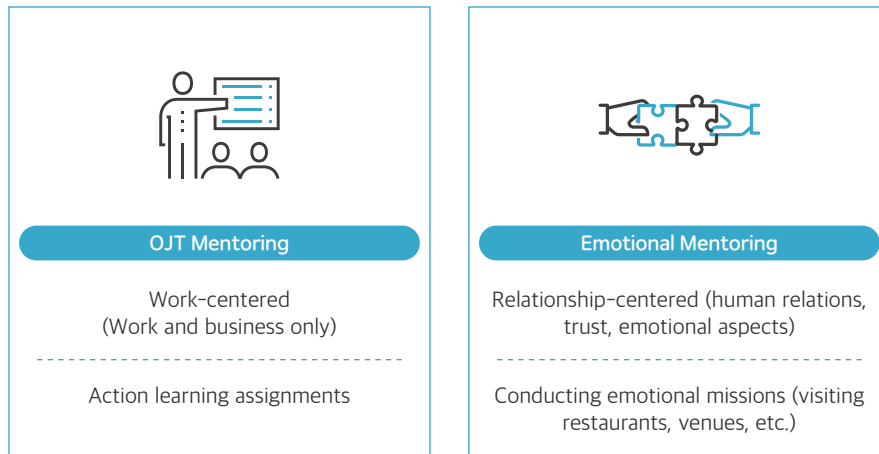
OJT Mentoring

Work-centered
(Work and business only)

Action learning assignments

Emotional Mentoring

Relationship-centered (human relations, trust, emotional aspects)

Conducting emotional missions (visiting restaurants, venues, etc.)